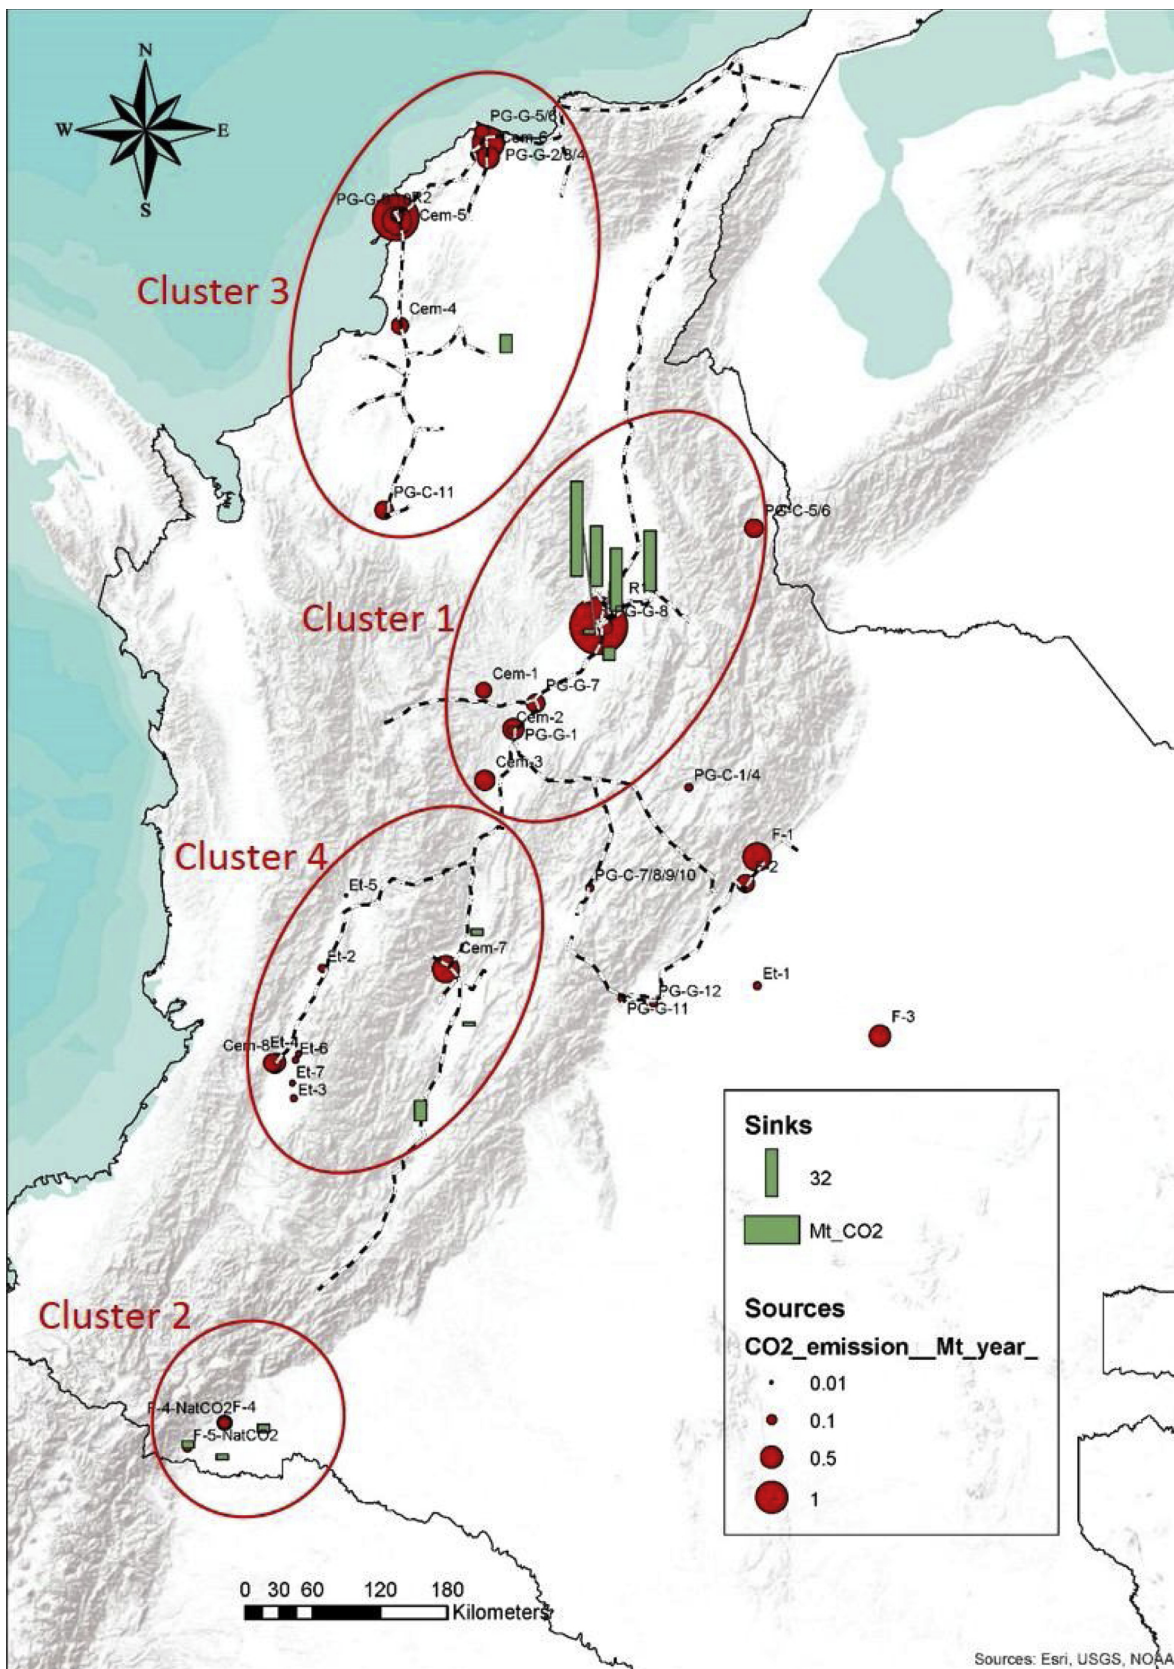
N
W
E
S

PG-G-5/6
Cem-6
PG-G-2/3/4
PG-G-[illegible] R2
Cem-5
Cluster 3
Cem-4
PG-C-11
PG-C-5/6
R1
PG-G-8
Cluster 1
Cem-1
PG-G-7
Cem-2
PG-G-1
Cem-3
PG-C-1/4
F-1
F-2
Cluster 4
PG-C-7/8/9/10
Et-5
Et-2
Cem-7
Et-1
PG-G-12
PG-G-11
F-3
Cem-8
Et-4
Et-6
Et-7
Et-3

Sinks
32
Mt_CO2

Sources
CO2_emission__Mt_year_
0.01
0.1
0.5
1

Cluster 2
F-4-NatCO2
F-4
F-5-NatCO2

0 30 60 120 180
Kilometers

Sources: Esri, USGS, NOAA